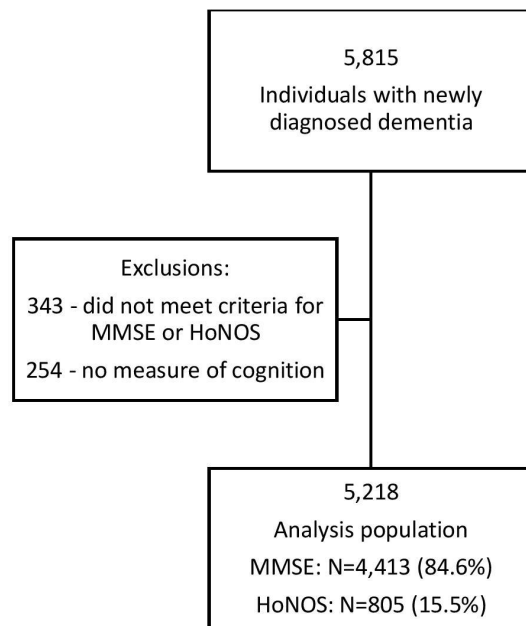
5,815
Individuals with newly diagnosed dementia

Exclusions:
343 - did not meet criteria for MMSE or HoNOS
254 - no measure of cognition

5,218
Analysis population
MMSE: N=4,413 (84.6%)
HoNOS: N=805 (15.5%)